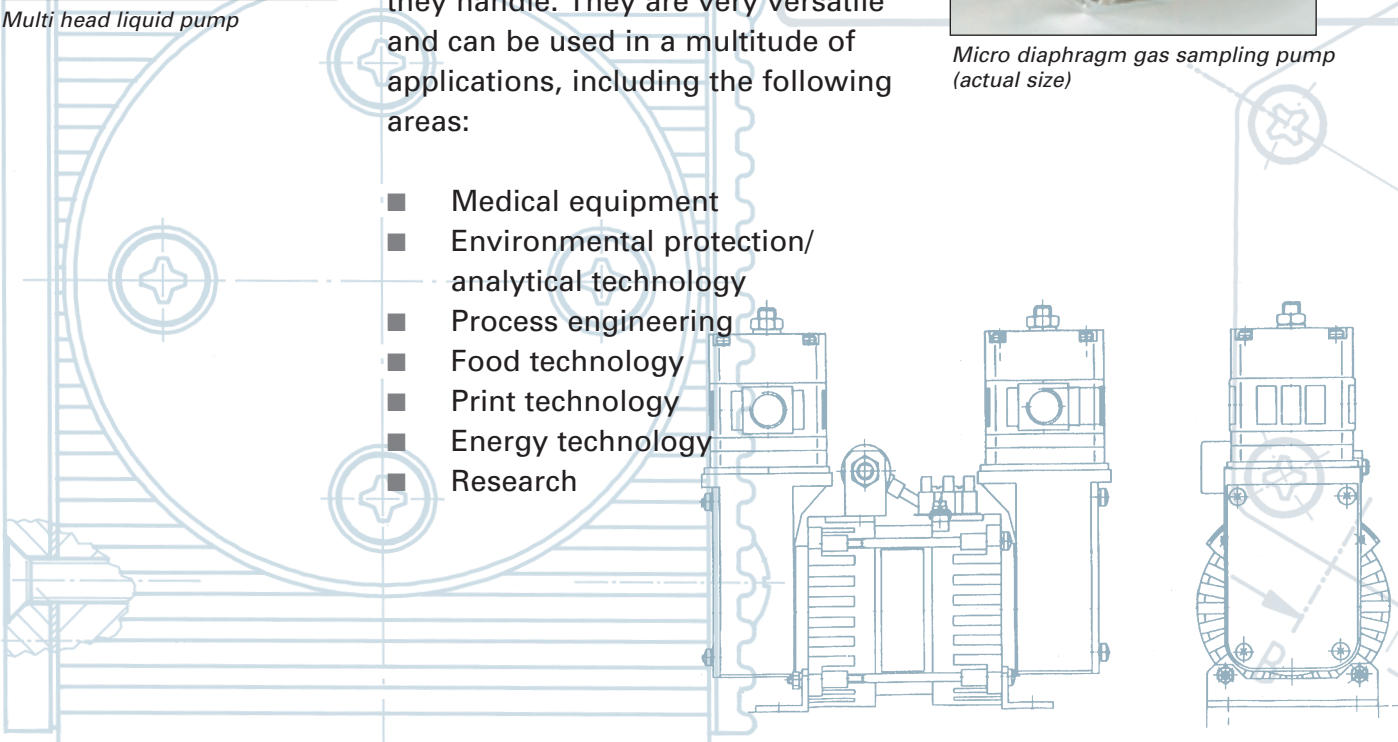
Multi head liquid pump

they handle. They are very versatile and can be used in a multitude of applications, including the following areas:

■ Medical equipment
■ Environmental protection/ analytical technology
■ Process engineering
■ Food technology
■ Print technology
■ Energy technology
■ Research

Micro diaphragm gas sampling pump (actual size)